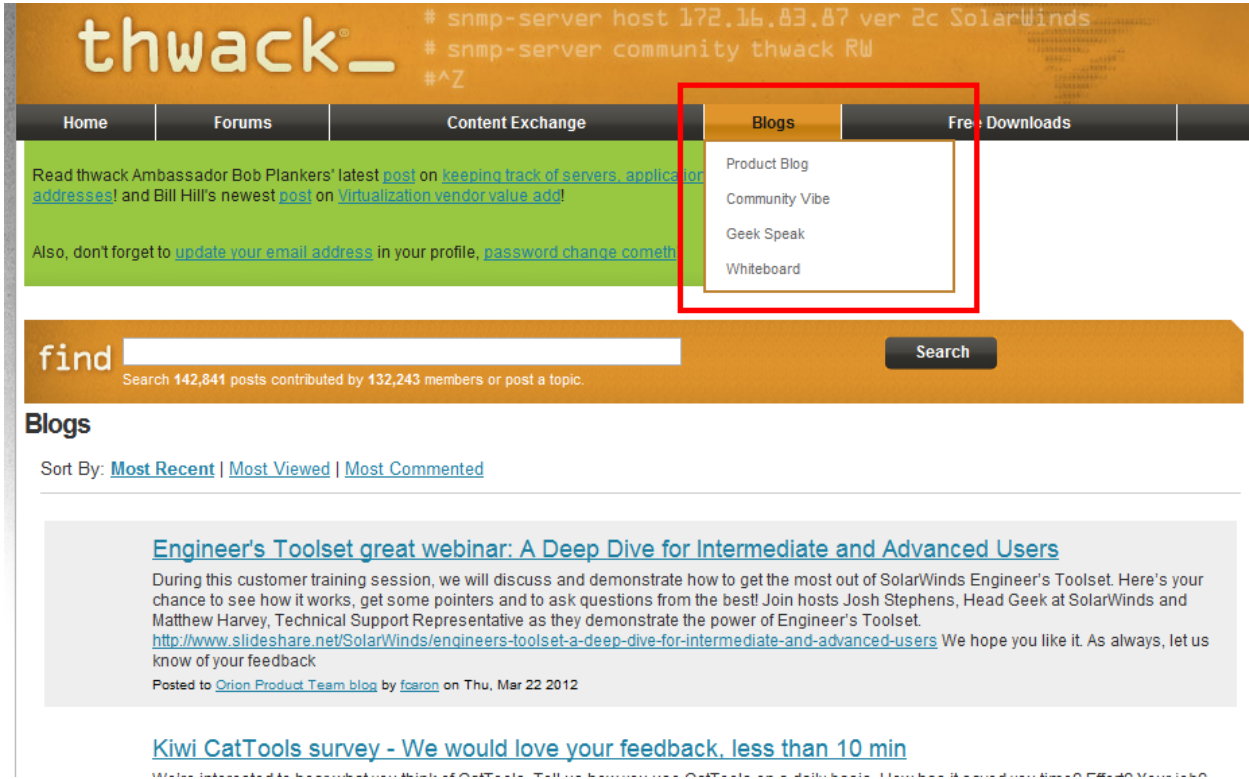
thwack_

# snmp-server host 172.16.83.87 ver 2c SolarWinds
# snmp-server community thwack RW
#^Z

Home | Forums | Content Exchange | Blogs | Free Downloads

Product Blog
Community Vibe
Geek Speak
Whiteboard

Read thwack Ambassador Bob Plankers' latest post on keeping track of servers, applicatio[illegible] addresses! and Bill Hill's newest post on Virtualization vendor value add!

Also, don't forget to update your email address in your profile, password change cometh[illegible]

find

Search

Search 142,841 posts contributed by 132,243 members or post a topic.

Blogs

Sort By: Most Recent | Most Viewed | Most Commented

Engineer's Toolset great webinar: A Deep Dive for Intermediate and Advanced Users

During this customer training session, we will discuss and demonstrate how to get the most out of SolarWinds Engineer's Toolset. Here's your chance to see how it works, get some pointers and to ask questions from the best! Join hosts Josh Stephens, Head Geek at SolarWinds and Matthew Harvey, Technical Support Representative as they demonstrate the power of Engineer's Toolset. http://www.slideshare.net/SolarWinds/engineers-toolset-a-deep-dive-for-intermediate-and-advanced-users We hope you like it. As always, let us know of your feedback

Posted to Orion Product Team blog by fcaron on Thu, Mar 22 2012

Kiwi CatTools survey - We would love your feedback, less than 10 min

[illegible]